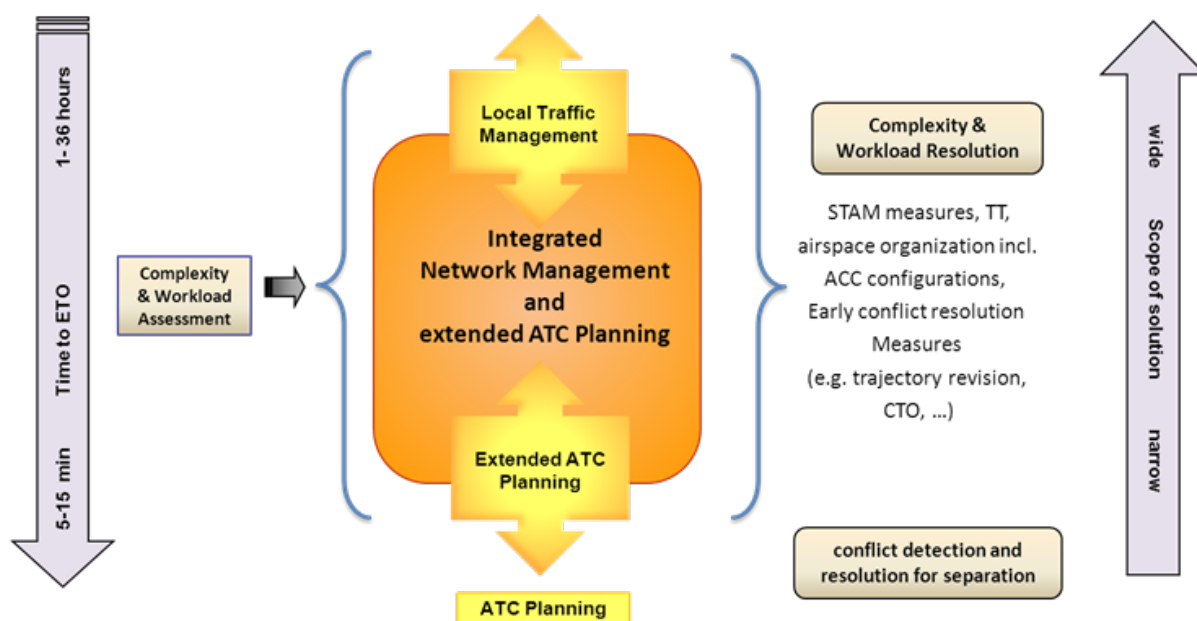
1- 36 hours

Time to ETO

5-15 min

Complexity & Workload Assessment

Local Traffic Management

Integrated Network Management and extended ATC Planning

Extended ATC Planning

ATC Planning

Complexity & Workload Resolution

STAM measures, TT, airspace organization incl. ACC configurations, Early conflict resolution Measures (e.g. trajectory revision, CTO, ...)

conflict detection and resolution for separation

wide

Scope of solution

narrow